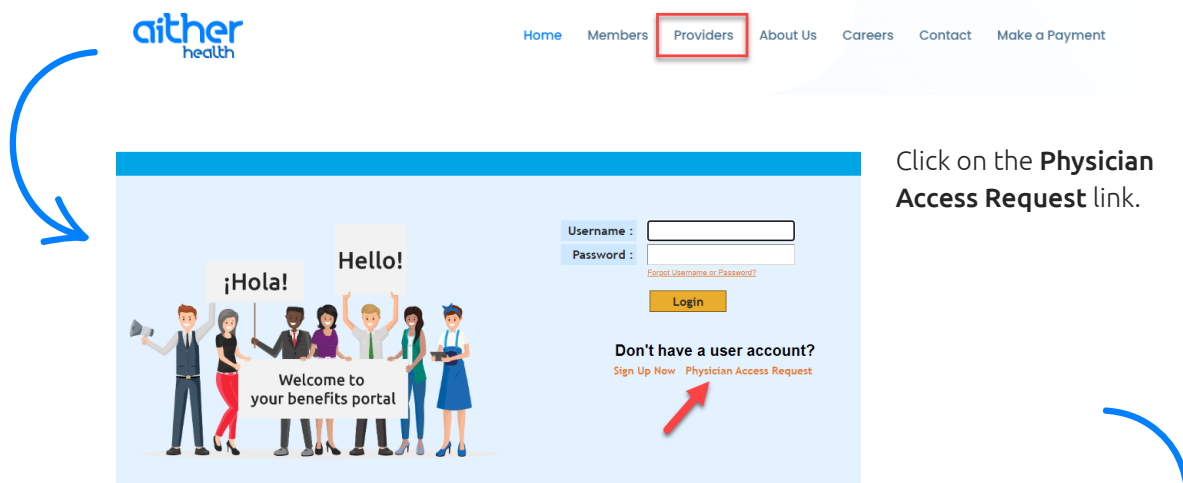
aither health

Home Members Providers About Us Careers Contact Make a Payment

¡Hola!

Hello!

Welcome to your benefits portal

Username :

Password :

Forgot Username or Password?

Login

Don't have a user account?

Sign Up Now Physician Access Request

Click on the **Physician Access Request** link.